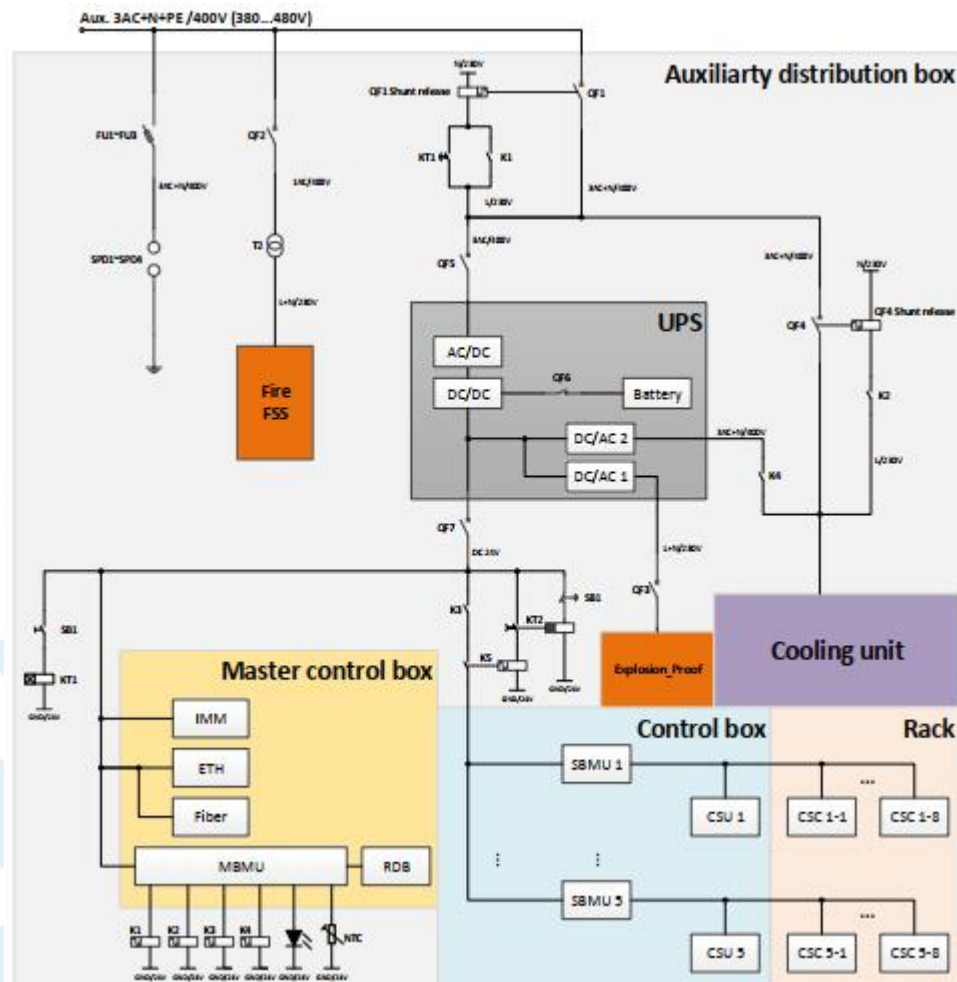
Aux. 3AC+N+PE /400V (380...480V)

Auxiliarty distribution box

N/230V
QF1 Shunt release
QF1
KT1
K1
FU1~FU3
QF2
3AC+N/400V
3AC/400V
3AC+N/400V
L/230V
3AC/400V
SPD1~SPD3
T2
QF5
3AC+N/400V
N/230V
L+N/230V
UPS
QF4
QF4 Shunt release
AC/DC
Fire FSS
DC/DC
QF6
Battery
K2
DC/AC 2
3AC+N/400V
L/230V
DC/AC 1
K4
QF7
DC 24V
L+N/230V
SB1
K3
KT2
SB1
QF3
KT1
K5
GND/24V
GND/24V
GND/24V
Explosion_Proof
Cooling unit
Master control box
Control box
Rack
IMM
ETH
SBMU 1
...
Fiber
CSU 1
CSC 1-1
CSC 1-8
MBMU
RDB
⋮
⋮
SBMU 5
...
K1
K2
K3
K4
NTC
CSU 5
CSC 5-1
CSC 5-8
GND/24V GND/24V GND/24V GND/24V GND/24V GND/24V